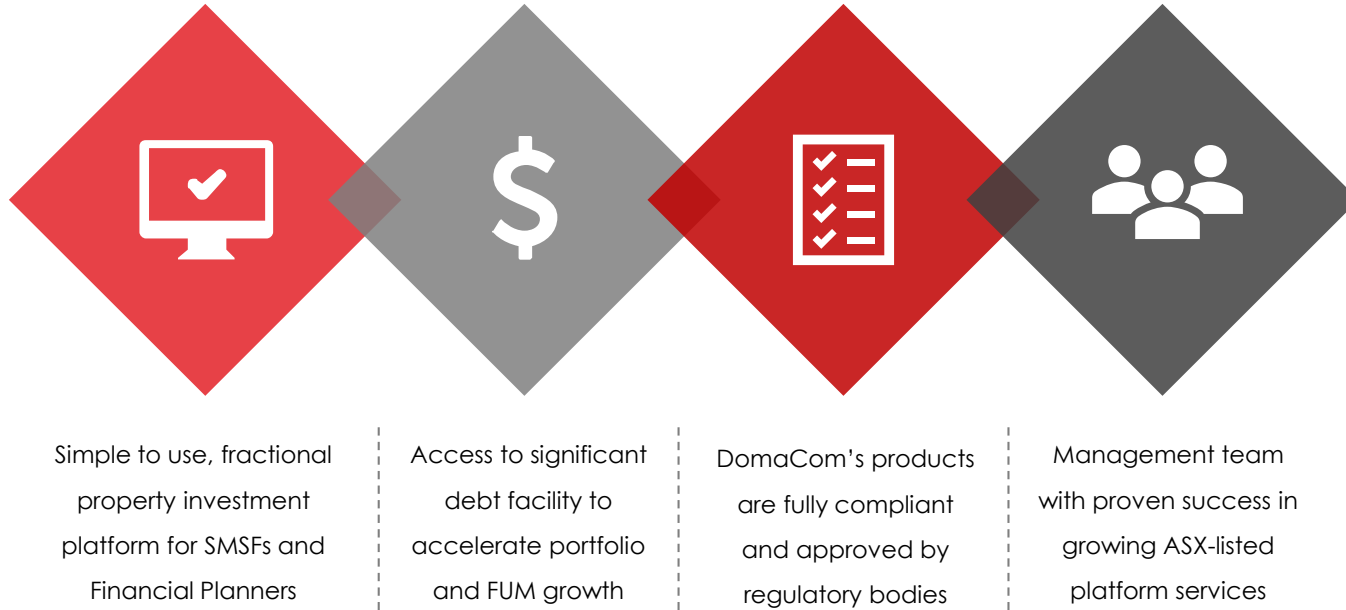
$

Simple to use, fractional property investment platform for SMSFs and Financial Planners

Access to significant debt facility to accelerate portfolio and FUM growth

DomaCom's products are fully compliant and approved by regulatory bodies

Management team with proven success in growing ASX-listed platform services